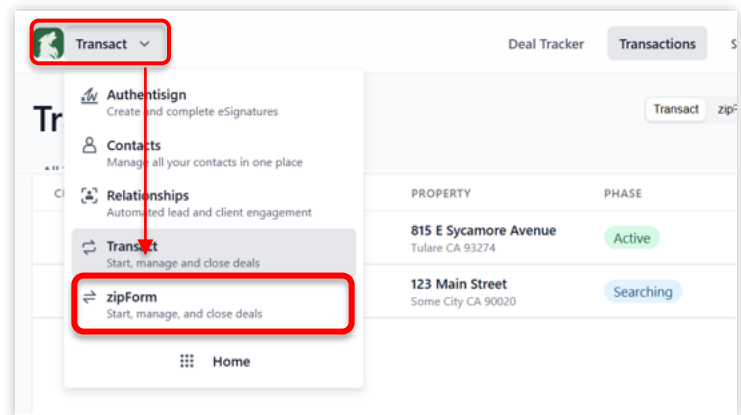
Transact

Deal Tracker Transactions S

Tr

Transact zip

Authentisign
Create and complete eSignatures

Contacts
Manage all your contacts in one place

Relationships
Automated lead and client engagement

Transact
Start, manage and close deals

zipForm
Start, manage, and close deals

Home

PROPERTY PHASE

815 E Sycamore Avenue
Tulare CA 93274
Active

123 Main Street
Some City CA 90020
Searching